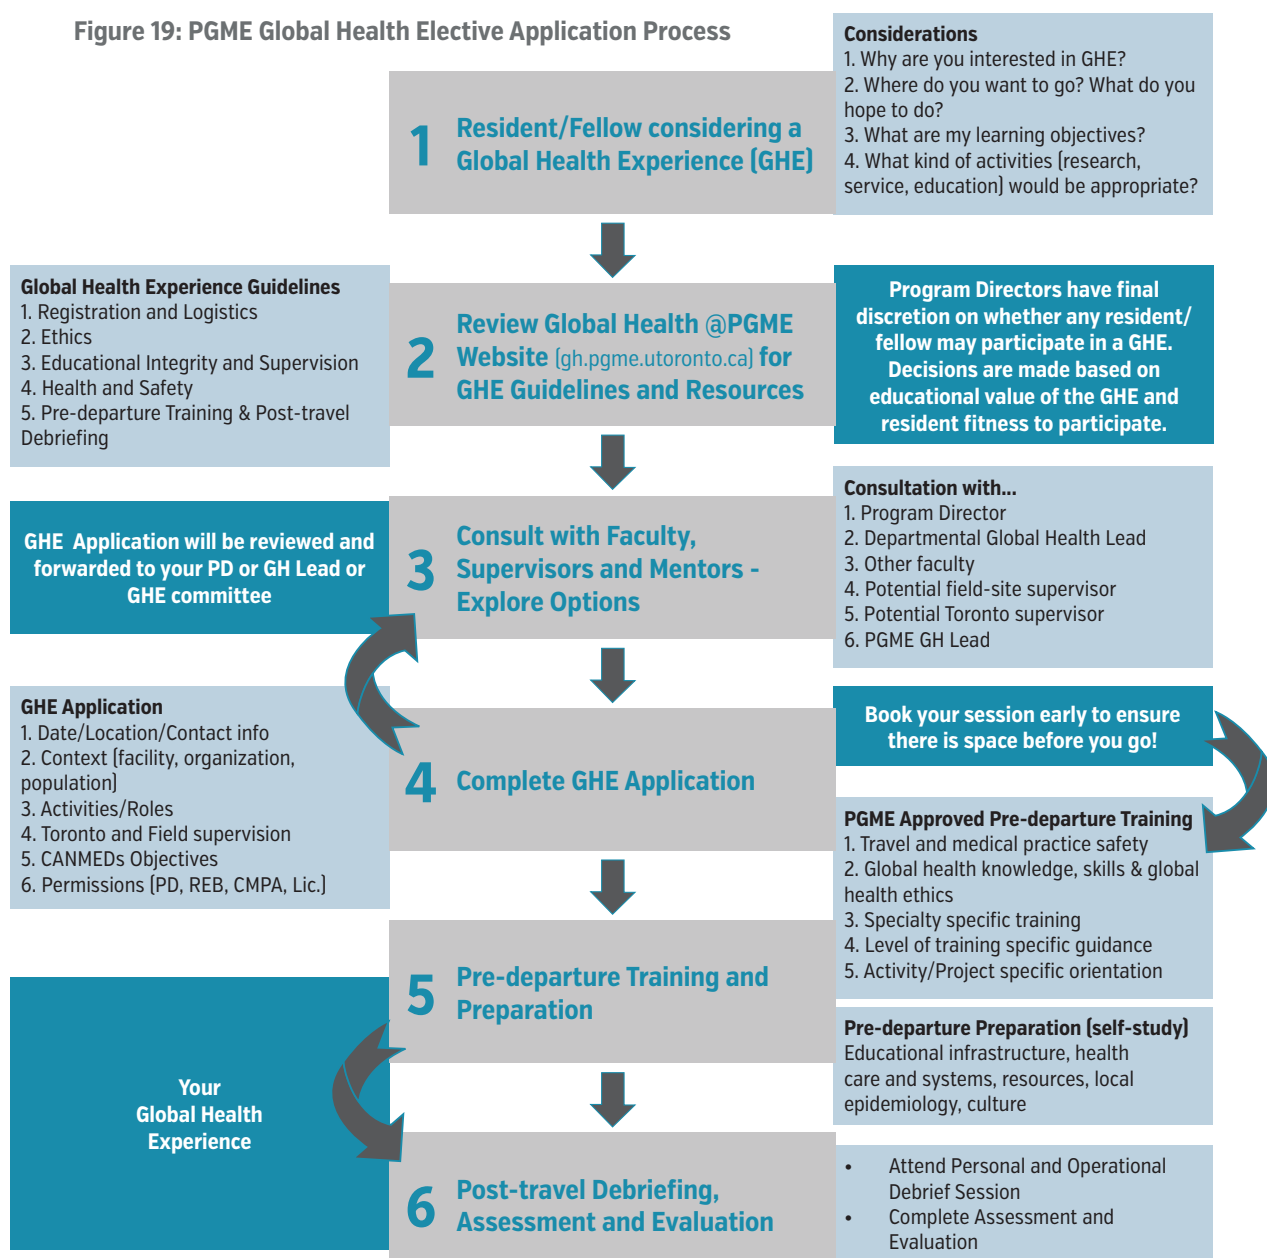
Figure 19: PGME Global Health Elective Application Process

1 Resident/Fellow considering a Global Health Experience (GHE)

Considerations
1. Why are you interested in GHE?
2. Where do you want to go? What do you hope to do?
3. What are my learning objectives?
4. What kind of activities (research, service, education) would be appropriate?

Global Health Experience Guidelines
1. Registration and Logistics
2. Ethics
3. Educational Integrity and Supervision
4. Health and Safety
5. Pre-departure Training & Post-travel Debriefing

2 Review Global Health @PGME Website (gh.pgme.utoronto.ca) for GHE Guidelines and Resources

Program Directors have final discretion on whether any resident/ fellow may participate in a GHE. Decisions are made based on educational value of the GHE and resident fitness to participate.

GHE Application will be reviewed and forwarded to your PD or GH Lead or GHE committee

3 Consult with Faculty, Supervisors and Mentors - Explore Options

Consultation with...
1. Program Director
2. Departmental Global Health Lead
3. Other faculty
4. Potential field-site supervisor
5. Potential Toronto supervisor
6. PGME GH Lead

GHE Application
1. Date/Location/Contact info
2. Context (facility, organization, population)
3. Activities/Roles
4. Toronto and Field supervision
5. CANMEDs Objectives
6. Permissions (PD, REB, CMPA, Lic.)

4 Complete GHE Application

Book your session early to ensure there is space before you go!

PGME Approved Pre-departure Training
1. Travel and medical practice safety
2. Global health knowledge, skills & global health ethics
3. Specialty specific training
4. Level of training specific guidance
5. Activity/Project specific orientation

5 Pre-departure Training and Preparation

Pre-departure Preparation (self-study)
Educational infrastructure, health care and systems, resources, local epidemiology, culture

Your Global Health Experience

6 Post-travel Debriefing, Assessment and Evaluation

• Attend Personal and Operational Debrief Session
• Complete Assessment and Evaluation